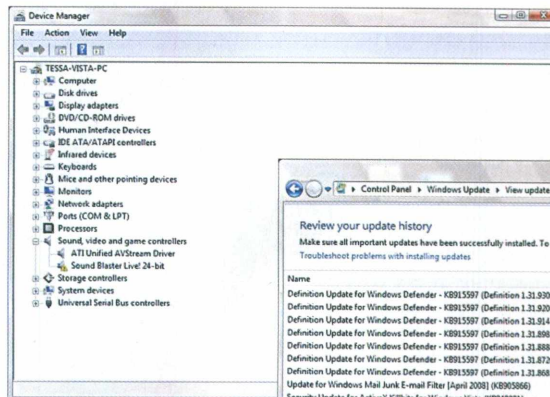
Device Manager

File Action View Help

TESSA-VISTA-PC
Computer
Disk drives
Display adapters
DVD/CD-ROM drives
Human Interface Devices
IDE ATA/ATAPI controllers
Infrared devices
Keyboards
Mice and other pointing devices
Monitors
Network adapters
Ports (COM & LPT)
Processors
Sound, video and game controllers
ATI Unified AVStream Driver
Sound Blaster Live! 24-bit
Storage controllers
System devices
Universal Serial Bus controllers

Control Panel ▸ Windows Update ▸ View update

Review your update history

Make sure all important updates have been successfully installed. To

Troubleshoot problems with installing updates

Name
Definition Update for Windows Defender - KB915597 (Definition 1.31.930
Definition Update for Windows Defender - KB915597 (Definition 1.31.920
Definition Update for Windows Defender - KB915597 (Definition 1.31.914
Definition Update for Windows Defender - KB915597 (Definition 1.31.898
Definition Update for Windows Defender - KB915597 (Definition 1.31.888
Definition Update for Windows Defender - KB915597 (Definition 1.31.872
Definition Update for Windows Defender - KB915597 (Definition 1.31.868
Update for Windows Mail Junk E-mail Filter [April 2008] (KB905866)
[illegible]